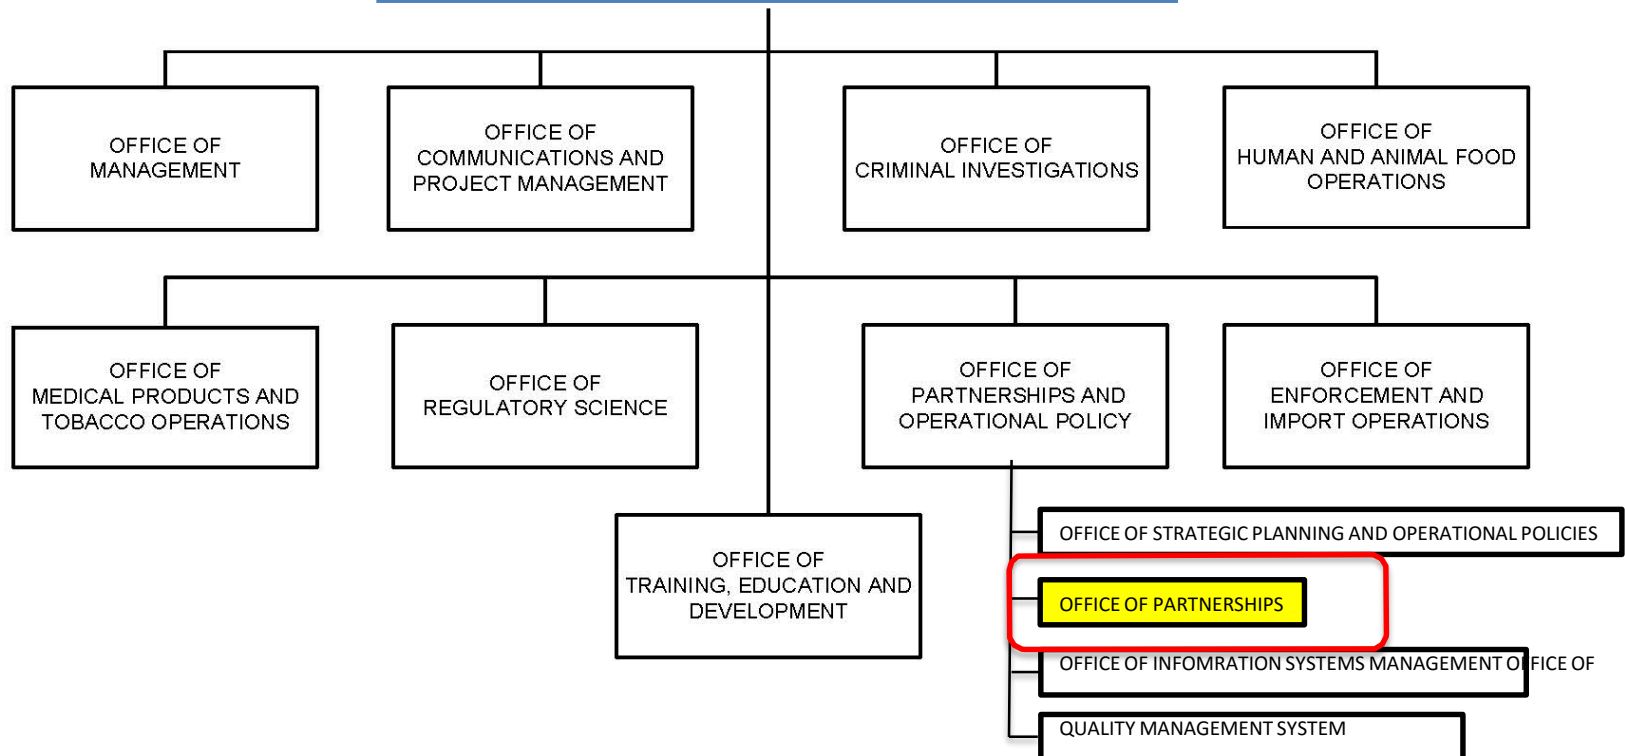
OFFICE OF MANAGEMENT

OFFICE OF COMMUNICATIONS AND PROJECT MANAGEMENT

OFFICE OF CRIMINAL INVESTIGATIONS

OFFICE OF HUMAN AND ANIMAL FOOD OPERATIONS

OFFICE OF MEDICAL PRODUCTS AND TOBACCO OPERATIONS

OFFICE OF REGULATORY SCIENCE

OFFICE OF PARTNERSHIPS AND OPERATIONAL POLICY

OFFICE OF ENFORCEMENT AND IMPORT OPERATIONS

OFFICE OF TRAINING, EDUCATION AND DEVELOPMENT

OFFICE OF STRATEGIC PLANNING AND OPERATIONAL POLICIES

OFFICE OF PARTNERSHIPS

OFFICE OF INFOMRATION SYSTEMS MANAGEMENT OFFICE OF

QUALITY MANAGEMENT SYSTEM